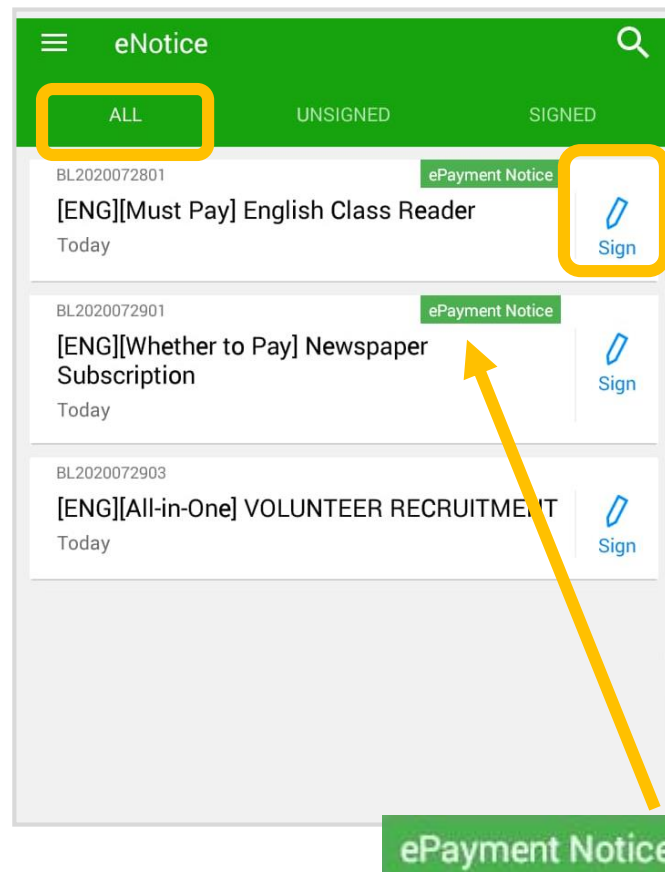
eNotice

ALL UNSIGNED SIGNED

BL2020072801
ePayment Notice
[ENG][Must Pay] English Class Reader
Today
Sign

BL2020072901
ePayment Notice
[ENG][Whether to Pay] Newspaper Subscription
Today
Sign

BL2020072903
[ENG][All-in-One] VOLUNTEER RECRUITMENT
Today
Sign

ePayment Notice